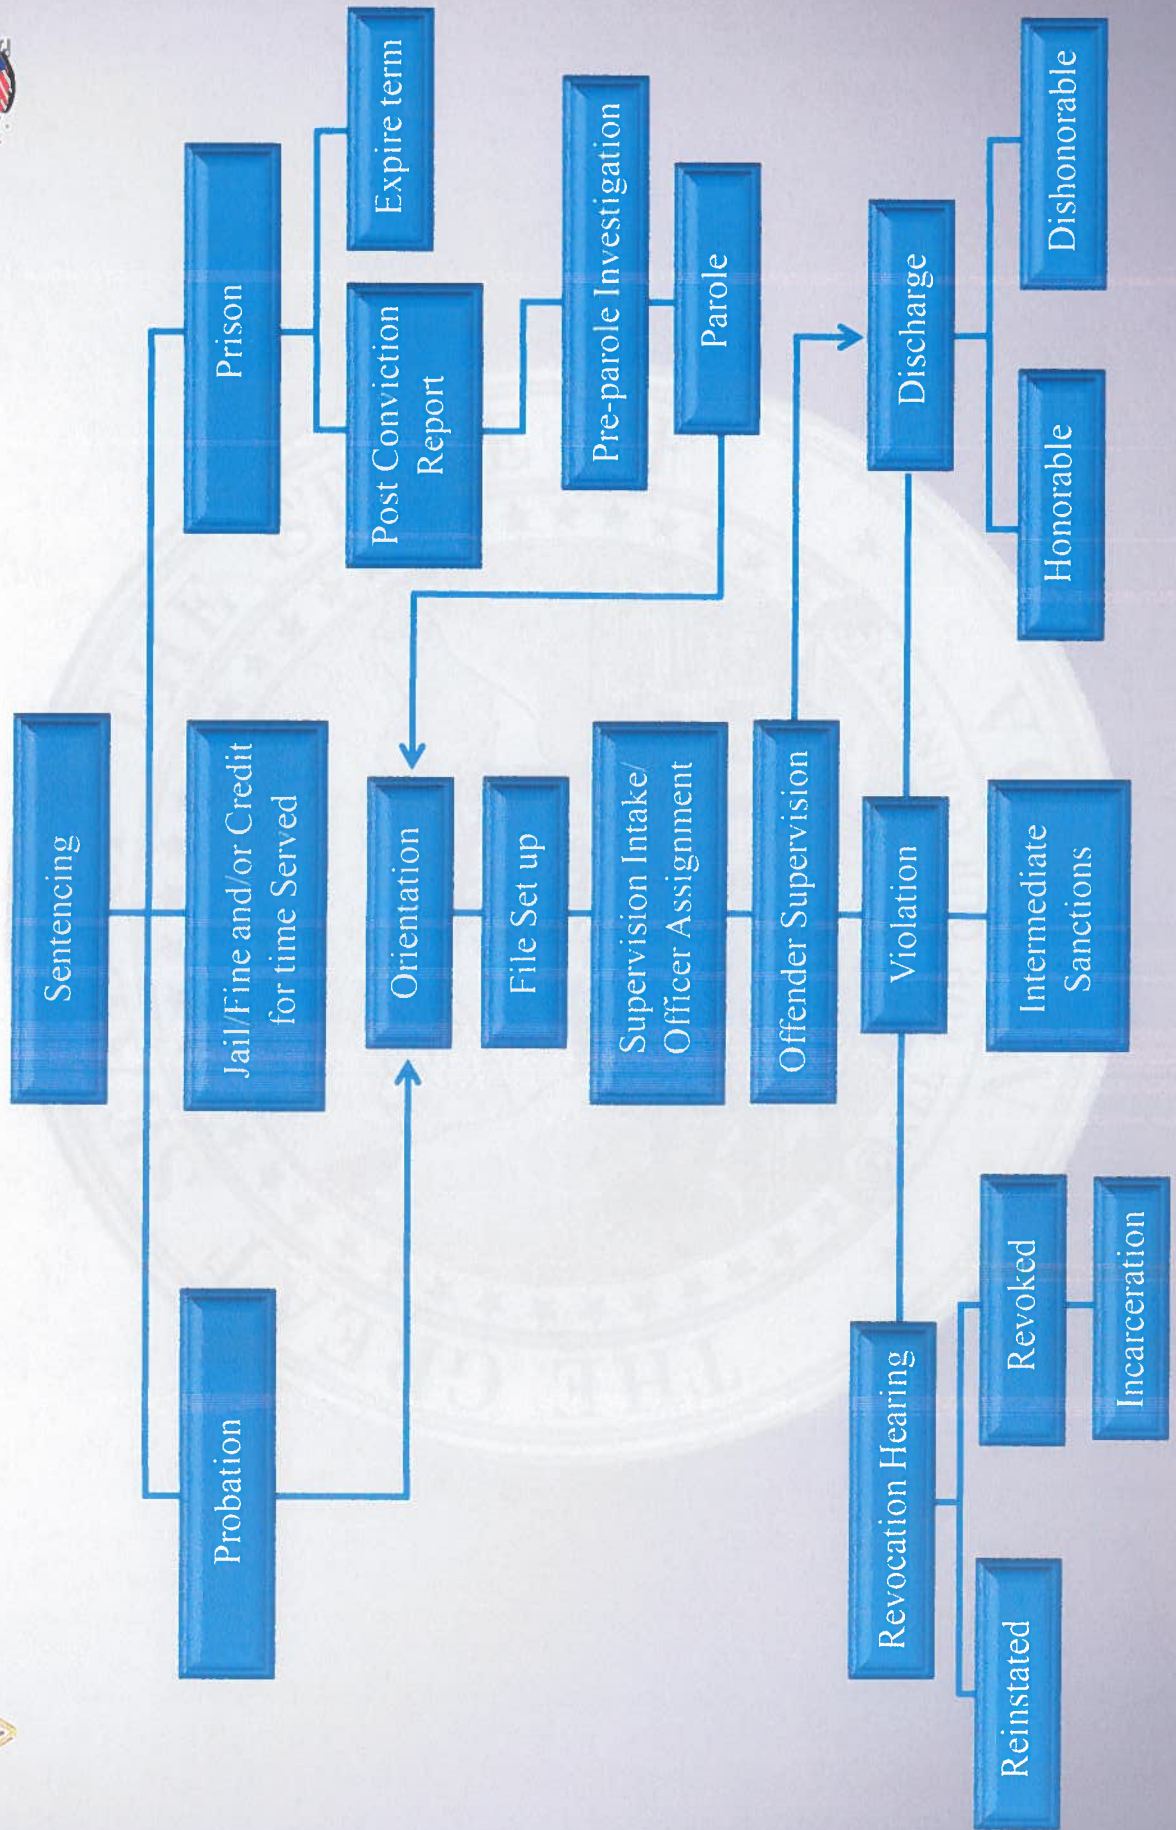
Sentencing

Prison

Jail/Fine and/or Credit for time Served

Probation

Expire term

Post Conviction Report

Pre-parole Investigation

Parole

Orientation

File Set up

Supervision Intake/ Officer Assignment

Offender Supervision

Discharge

Honorable

Dishonorable

Violation

Intermediate Sanctions

Revocation Hearing

Revoked

Incarceration

Reinstated